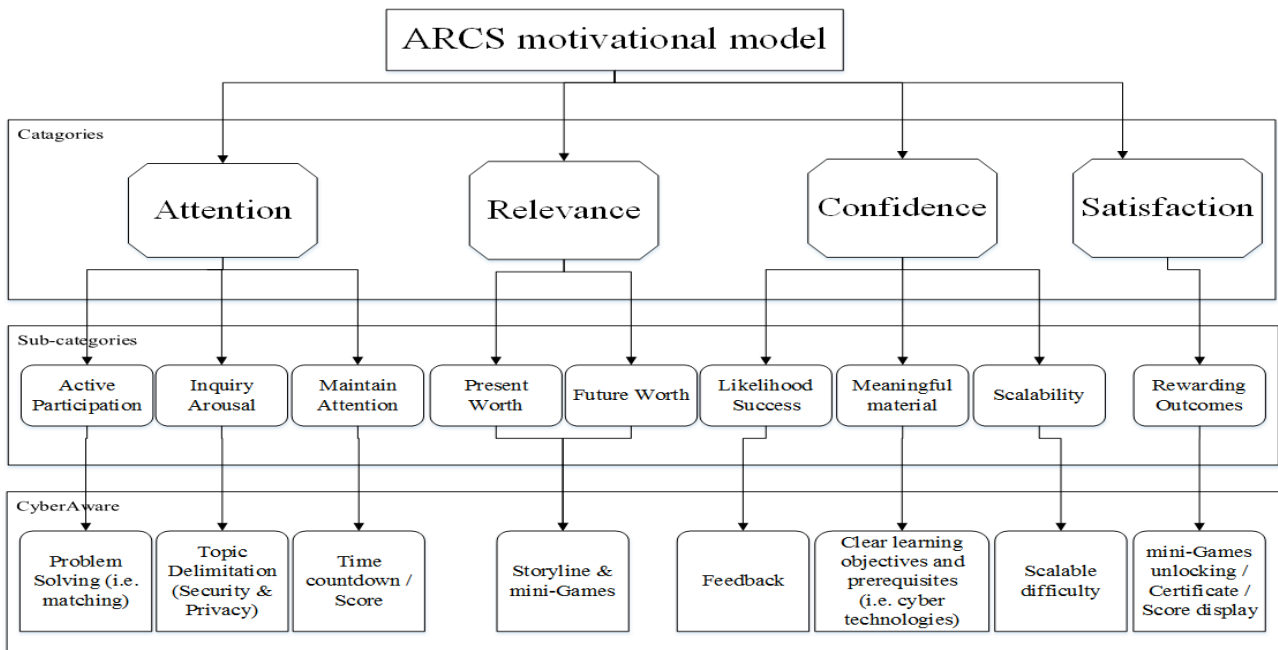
ARCS motivational model

Catagories

Attention

Relevance

Confidence

Satisfaction

Sub-categories

Active Participation

Inquiry Arousal

Maintain Attention

Present Worth

Future Worth

Likelihood Success

Meaningful material

Scalability

Rewarding Outcomes

CyberAware

Problem Solving (i.e. matching)

Topic Delimitation (Security & Privacy)

Time countdown / Score

Storyline & mini-Games

Feedback

Clear learning objectives and prerequisites (i.e. cyber technologies)

Scalable difficulty

mini-Games unlocking / Certificate / Score display